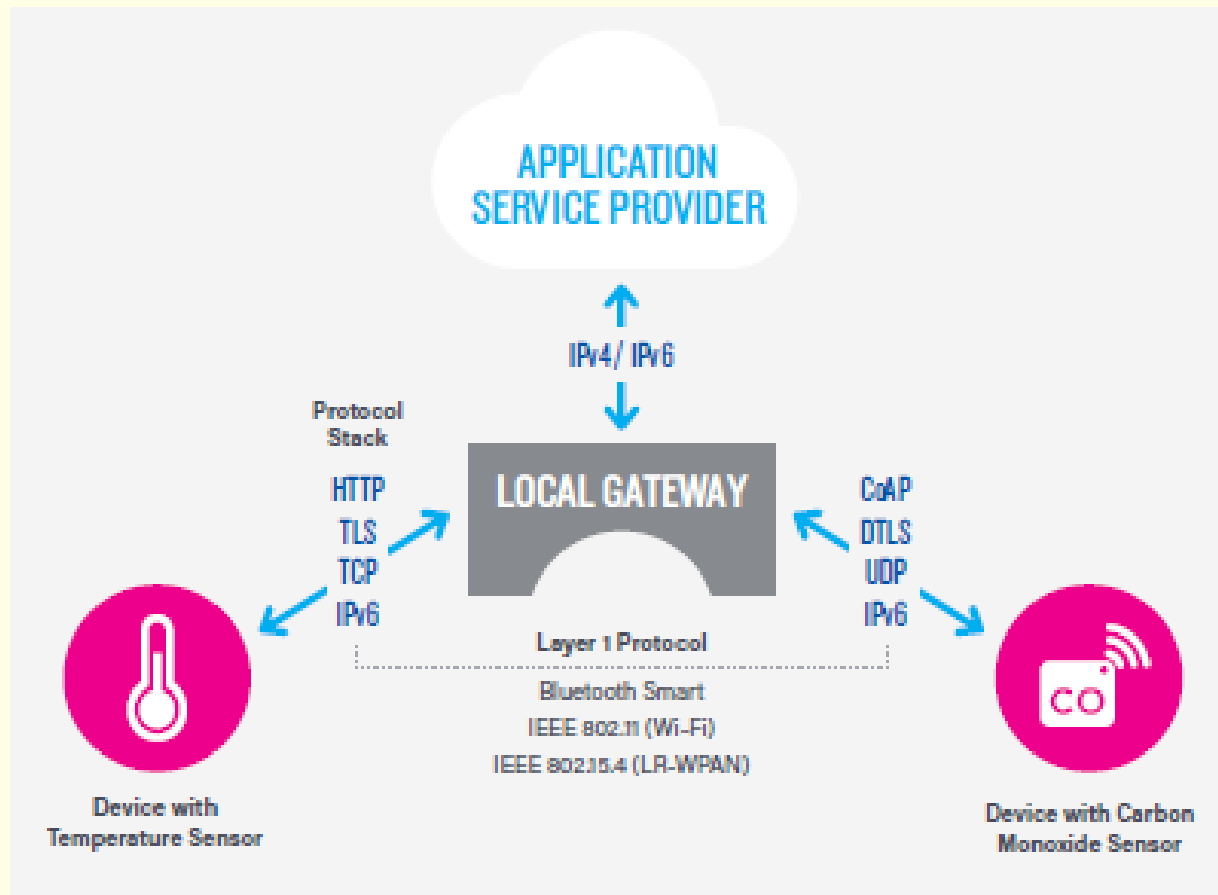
APPLICATION SERVICE PROVIDER

IPv4/ IPv6

Protocol Stack

HTTP
TLS
TCP
IPv6

LOCAL GATEWAY

CoAP
DTLS
UDP
IPv6

Layer 1 Protocol

Bluetooth Smart
IEEE 802.11 (Wi-Fi)
IEEE 802.15.4 (LR-WPAN)

CO

Device with Temperature Sensor

Device with Carbon Monoxide Sensor